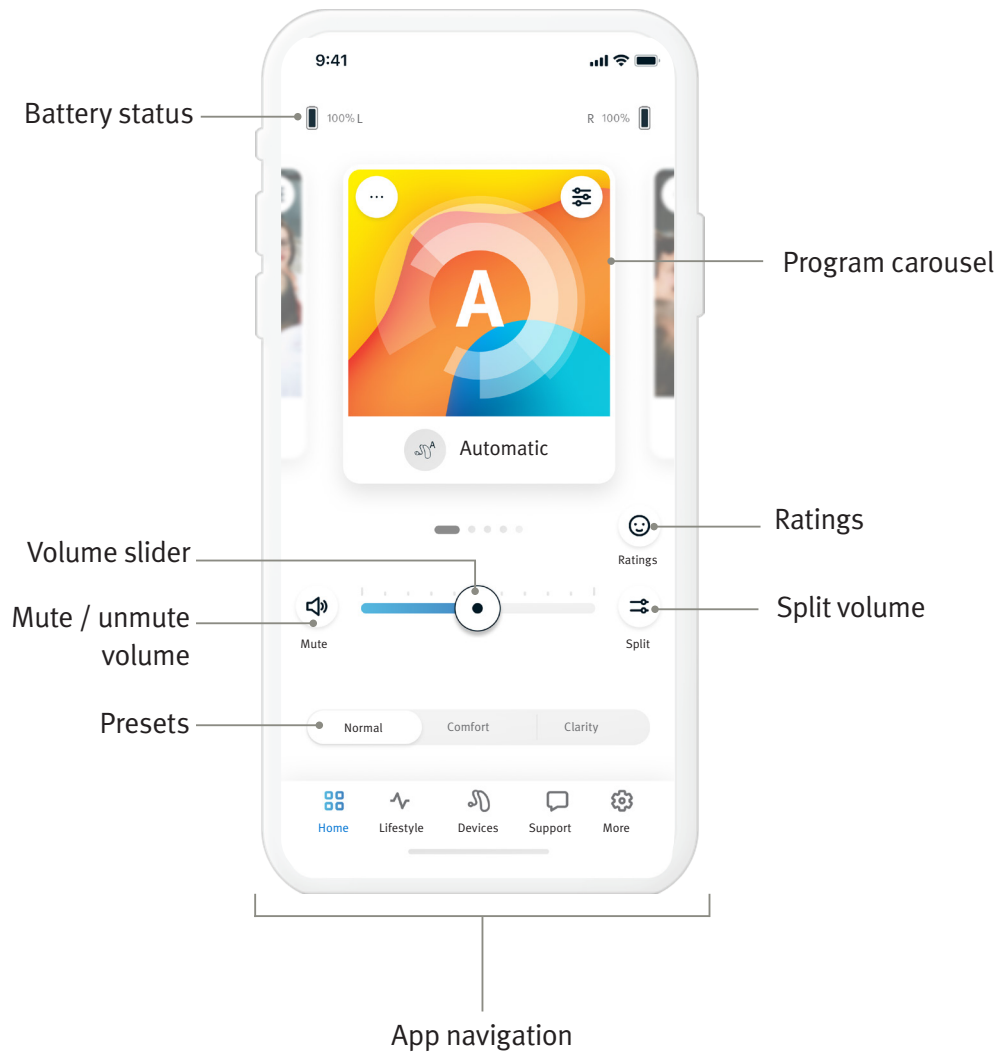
9:41

Battery status

100% L

R 100%

A

Program carousel

Automatic

Ratings

Ratings

Volume slider

Mute / unmute volume

Mute

Split volume

Split

Presets

Normal

Comfort

Clarity

Home

Lifestyle

Devices

Support

More

App navigation